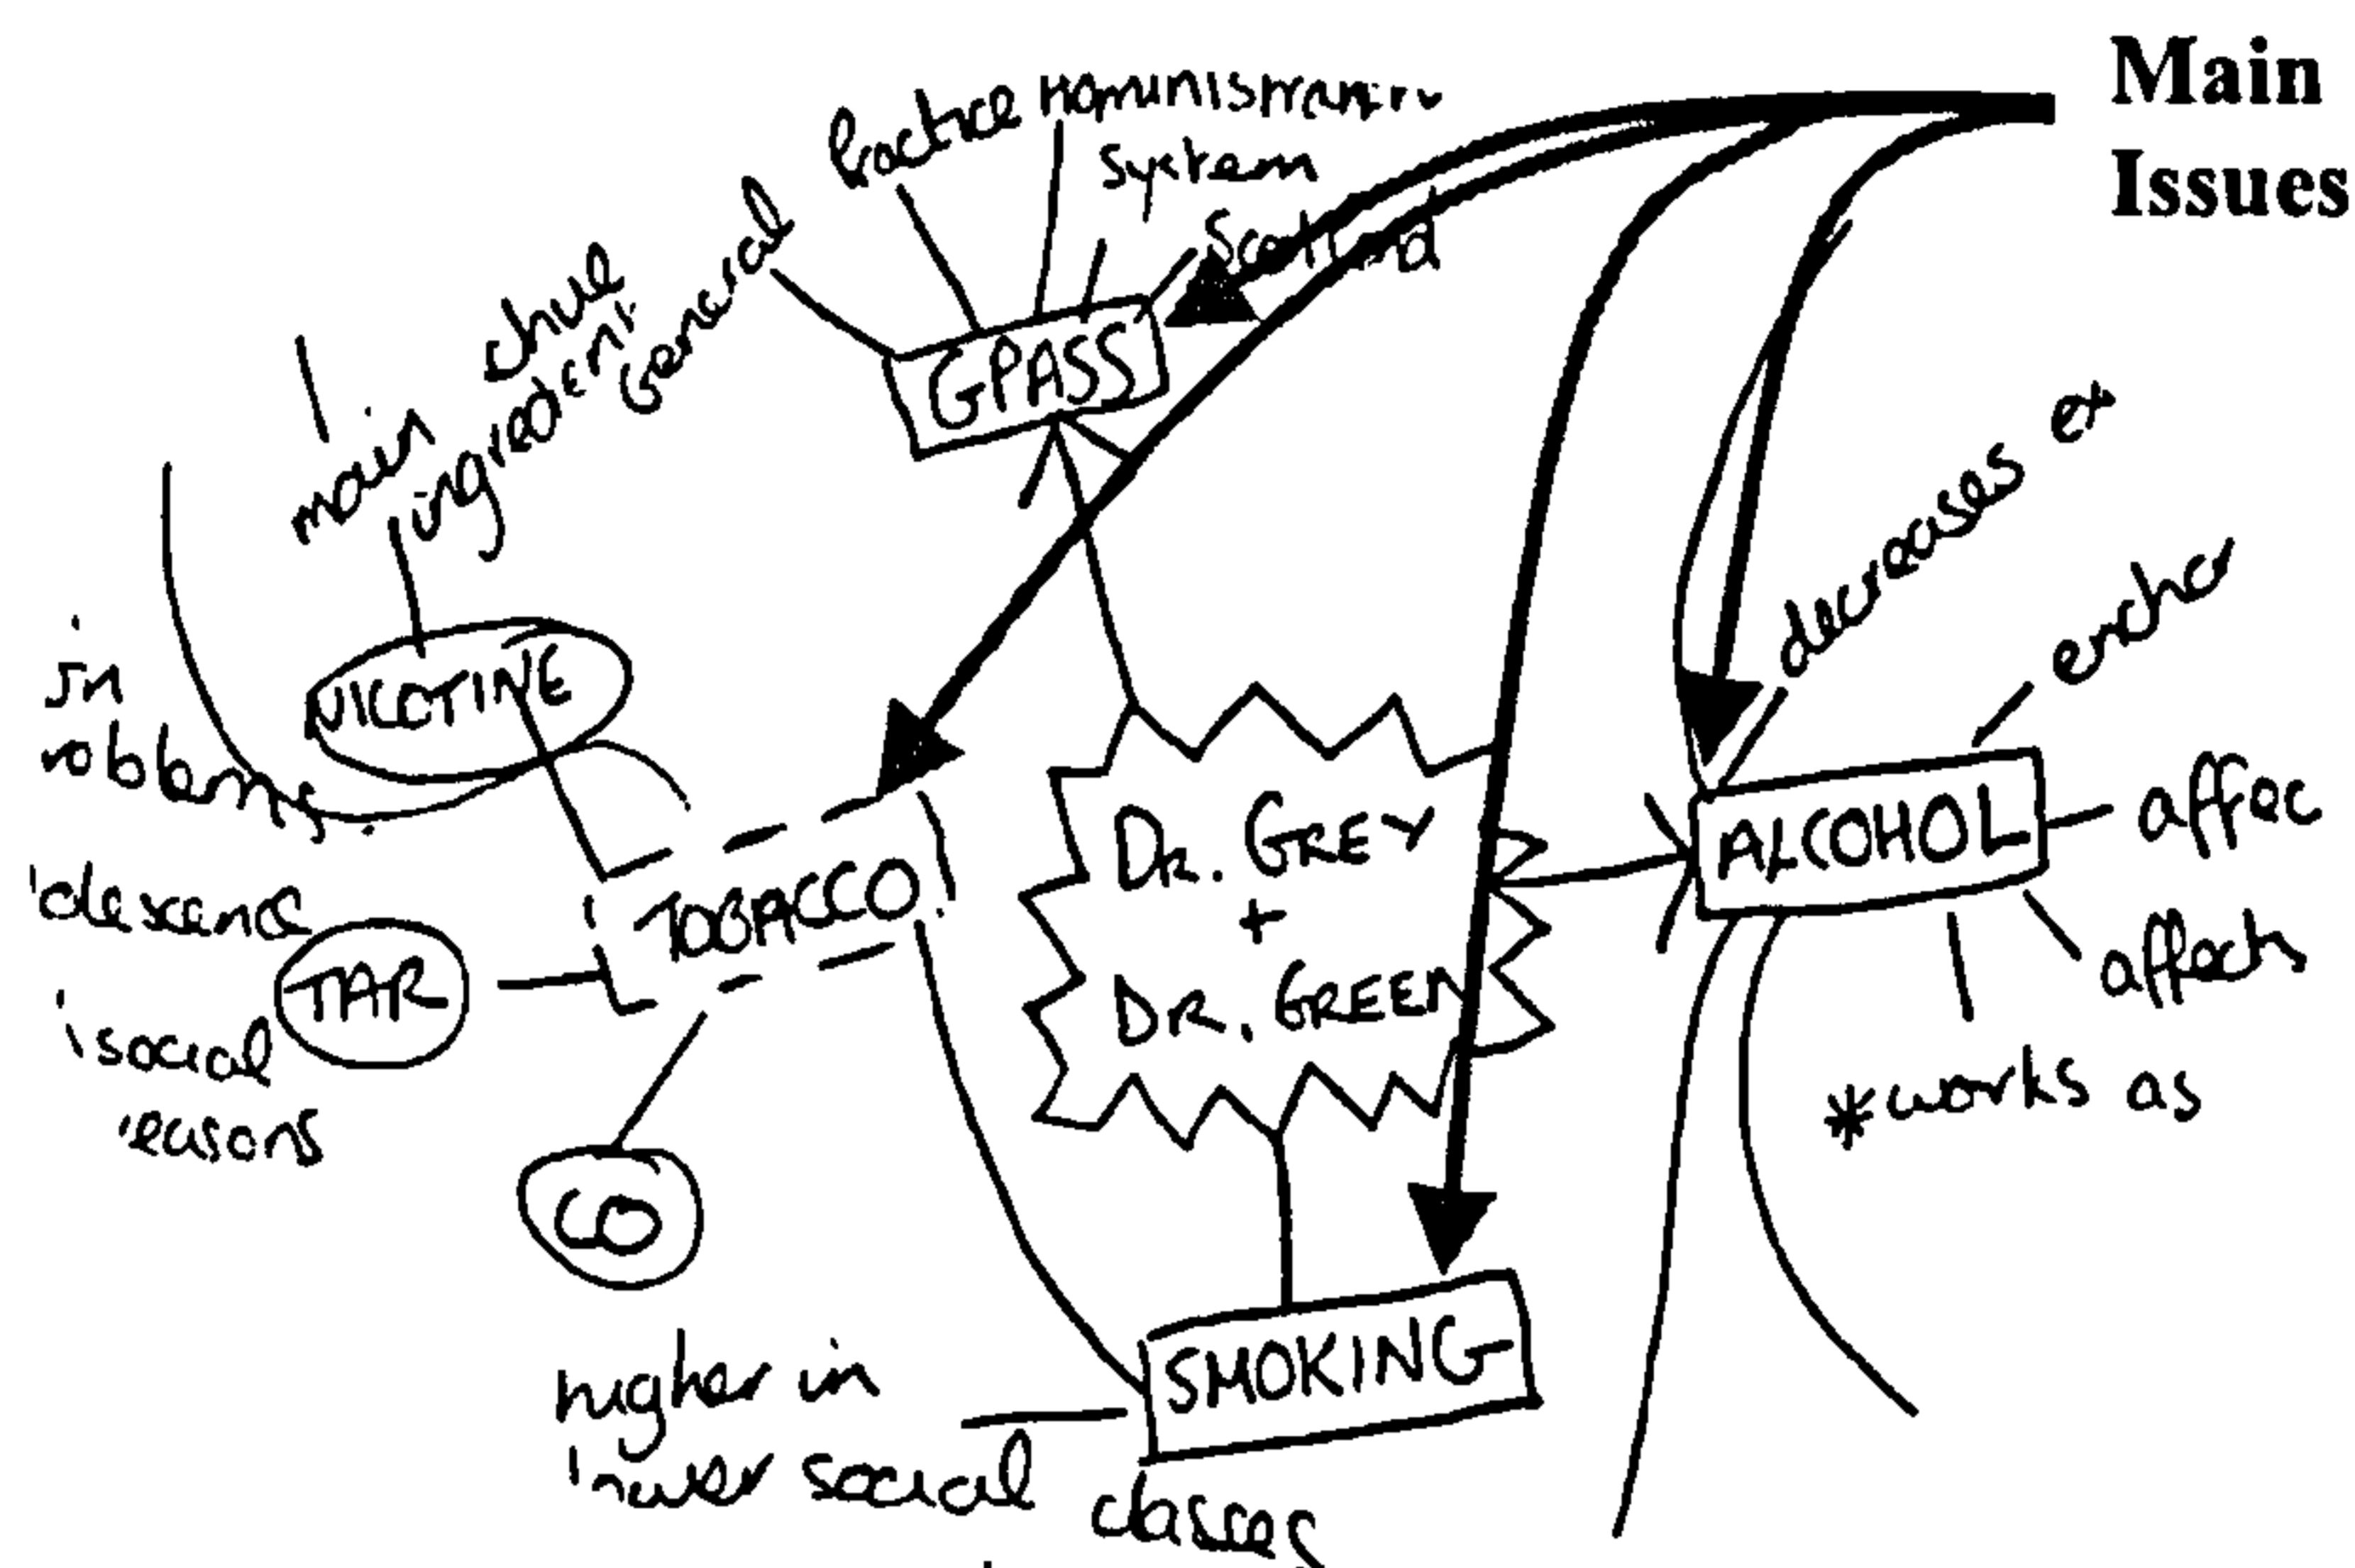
Main Issues

General Practice Administration System Scotland

GPASS

main chue ingredient

NICOTINE

in roblems

'olescence

TAR

'social 'easons

TOBACCO

CO

Dr. GREY + DR. GREEN

SMOKING

higher in lower social classes

ALCOHOL

decreases ex

encha

affec

affects

*works as